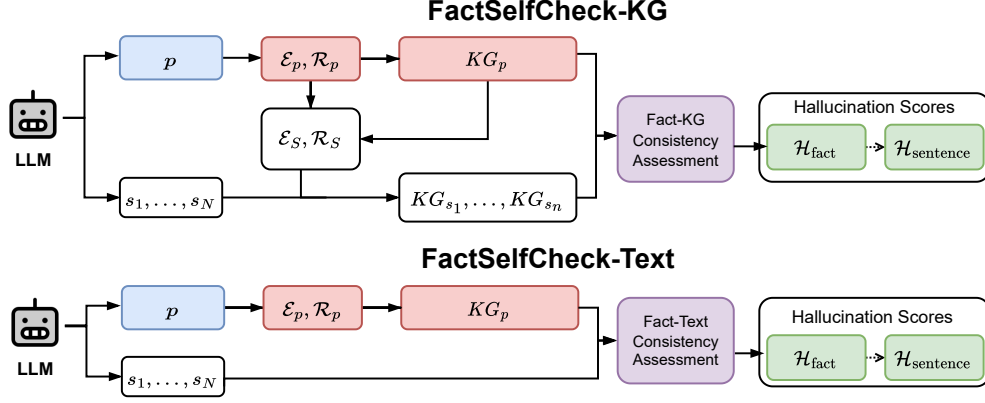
FactSelfCheck-KG

LLM

$p$

$\mathcal{E}_p, \mathcal{R}_p$

$KG_p$

$\mathcal{E}_S, \mathcal{R}_S$

$s_1, \ldots, s_N$

$KG_{s_1}, \ldots, KG_{s_n}$

Fact-KG Consistency Assessment

Hallucination Scores

$\mathcal{H}_{\text{fact}}$

$\mathcal{H}_{\text{sentence}}$

FactSelfCheck-Text

LLM

$p$

$\mathcal{E}_p, \mathcal{R}_p$

$KG_p$

$s_1, \ldots, s_N$

Fact-Text Consistency Assessment

Hallucination Scores

$\mathcal{H}_{\text{fact}}$

$\mathcal{H}_{\text{sentence}}$